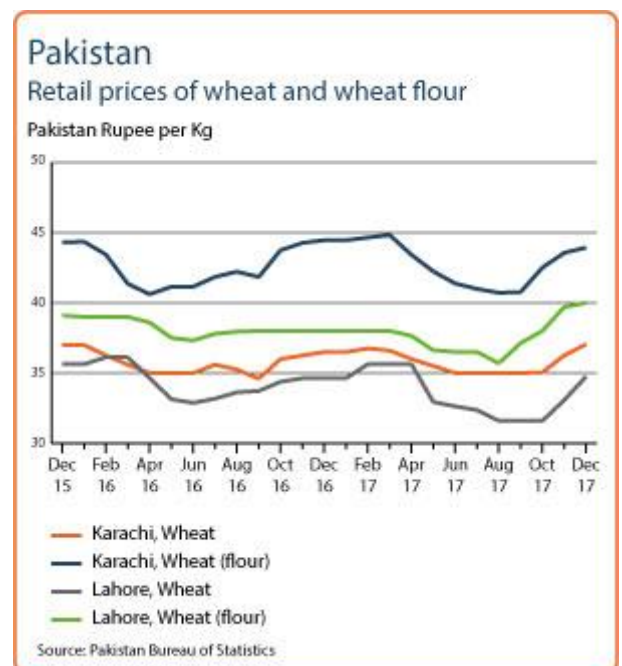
Pakistan
Retail prices of wheat and wheat flour

Pakistan Rupee per Kg

50
45
40
35
30

Dec 15
Feb 16
Apr 16
Jun 16
Aug 16
Oct 16
Dec 16
Feb 17
Apr 17
Jun 17
Aug 17
Oct 17
Dec 17

Karachi, Wheat
Karachi, Wheat (flour)
Lahore, Wheat
Lahore, Wheat (flour)

Source: Pakistan Bureau of Statistics